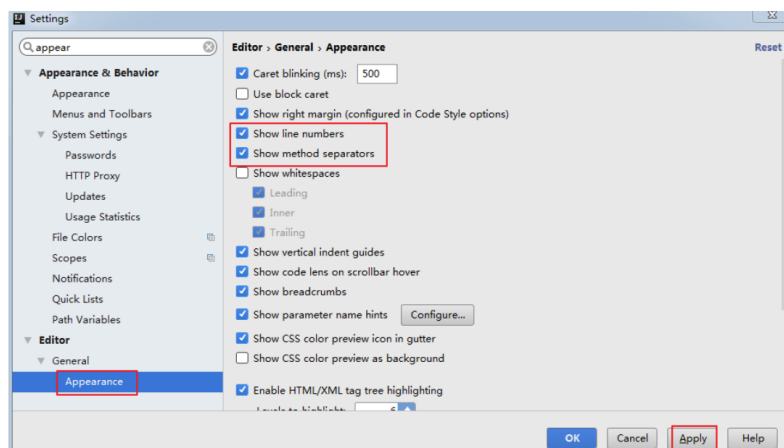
Settings

appear

Appearance & Behavior
Appearance
Menus and Toolbars
System Settings
Passwords
HTTP Proxy
Updates
Usage Statistics
File Colors
Scopes
Notifications
Quick Lists
Path Variables
Editor
General
Appearance

Editor › General › Appearance

Reset

Caret blinking (ms): 500
Use block caret
Show right margin (configured in Code Style options)
Show line numbers
Show method separators
Show whitespaces
Leading
Inner
Trailing
Show vertical indent guides
Show code lens on scrollbar hover
Show breadcrumbs
Show parameter name hints Configure...
Show CSS color preview icon in gutter
Show CSS color preview as background
Enable HTML/XML tag tree highlighting
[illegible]

OK Cancel Apply Help